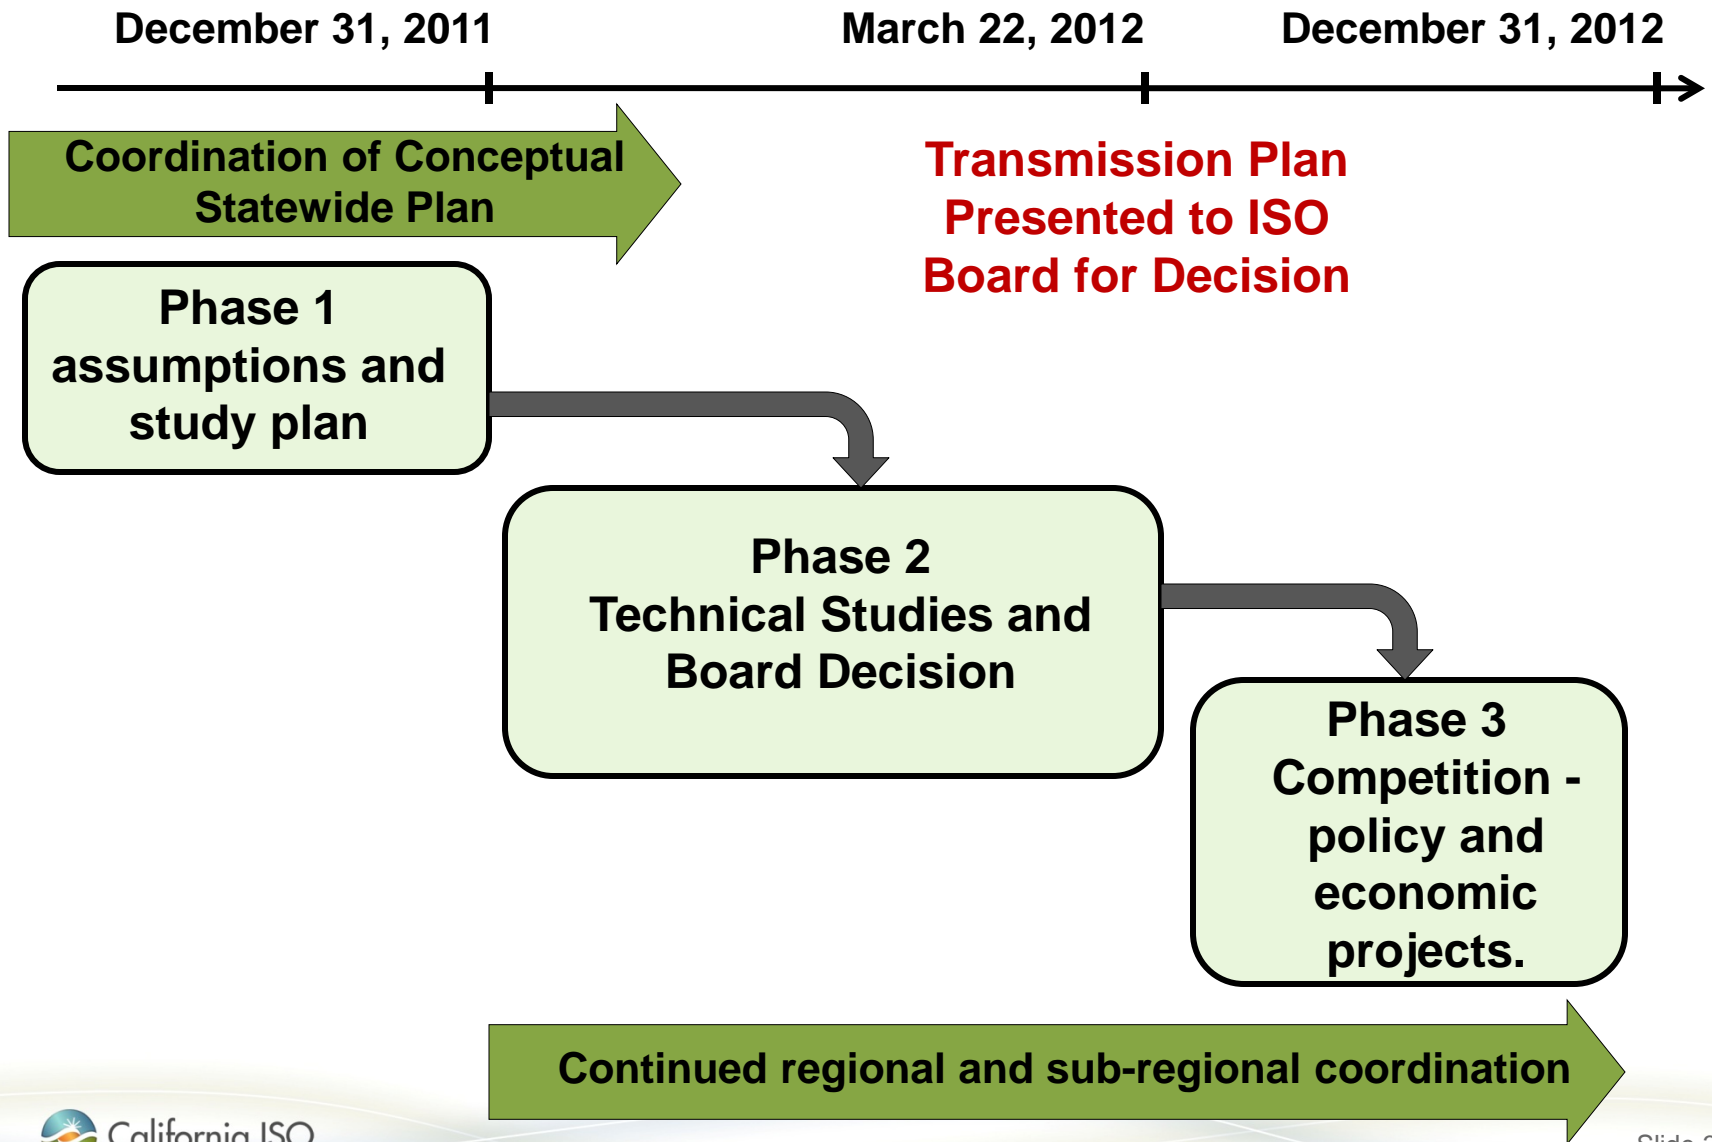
December 31, 2011

March 22, 2012

December 31, 2012

Coordination of Conceptual Statewide Plan

Transmission Plan Presented to ISO Board for Decision

Phase 1 assumptions and study plan

Phase 2 Technical Studies and Board Decision

Phase 3 Competition - policy and economic projects.

Continued regional and sub-regional coordination

California ISO

Slide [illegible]